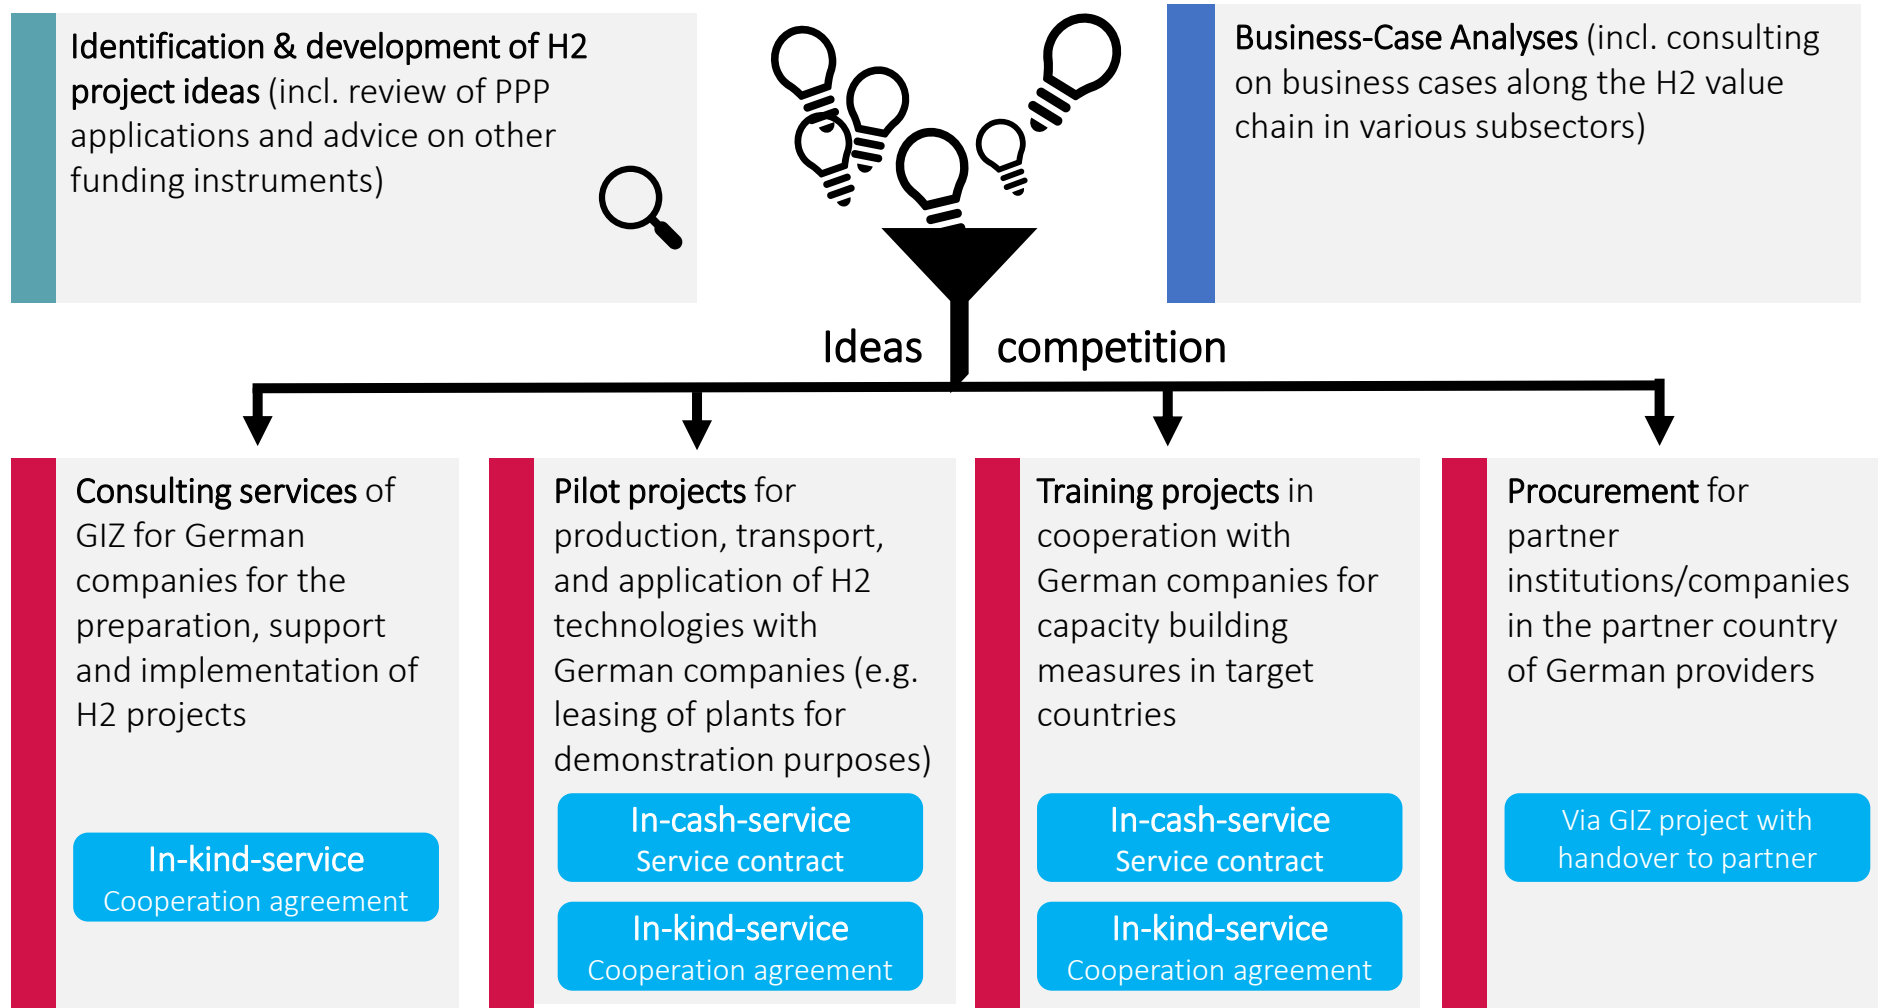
Identification & development of H2 project ideas (incl. review of PPP applications and advice on other funding instruments)

Business-Case Analyses (incl. consulting on business cases along the H2 value chain in various subsectors)

Ideas competition

Consulting services of GIZ for German companies for the preparation, support and implementation of H2 projects

In-kind-service
Cooperation agreement

Pilot projects for production, transport, and application of H2 technologies with German companies (e.g. leasing of plants for demonstration purposes)

In-cash-service
Service contract

In-kind-service
Cooperation agreement

Training projects in cooperation with German companies for capacity building measures in target countries

In-cash-service
Service contract

In-kind-service
Cooperation agreement

Procurement for partner institutions/companies in the partner country of German providers

Via GIZ project with handover to partner